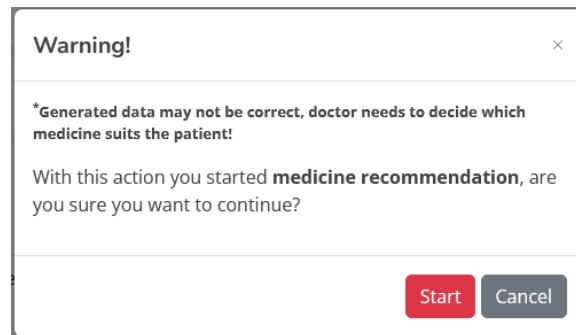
Warning!

×

*Generated data may not be correct, doctor needs to decide which medicine suits the patient!

With this action you started **medicine recommendation**, are you sure you want to continue?

Start Cancel